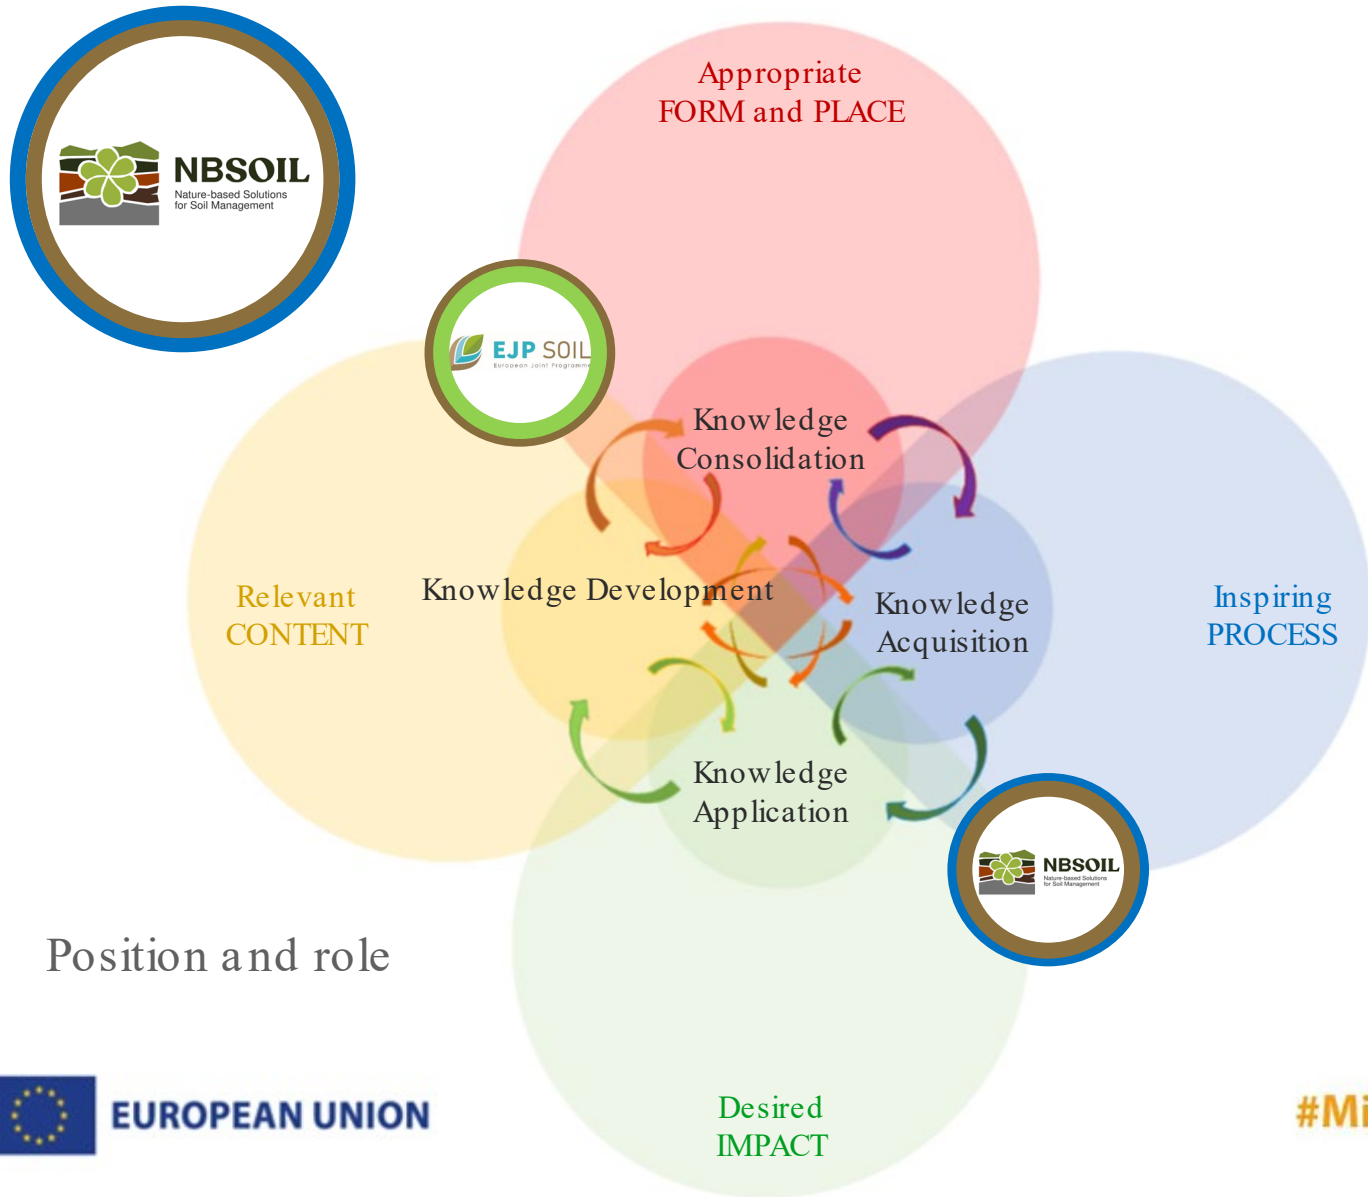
NBSOIL
Nature-based Solutions for Soil Management

Appropriate
FORM and PLACE

EJP SOIL
European Joint Programme

Knowledge
Consolidation

Relevant
CONTENT

Knowledge Development

Knowledge
Acquisition

Inspiring
PROCESS

Knowledge
Application

NBSOIL
Nature-based Solutions for Soil Management

Position and role

EUROPEAN UNION

Desired
IMPACT

#Mi